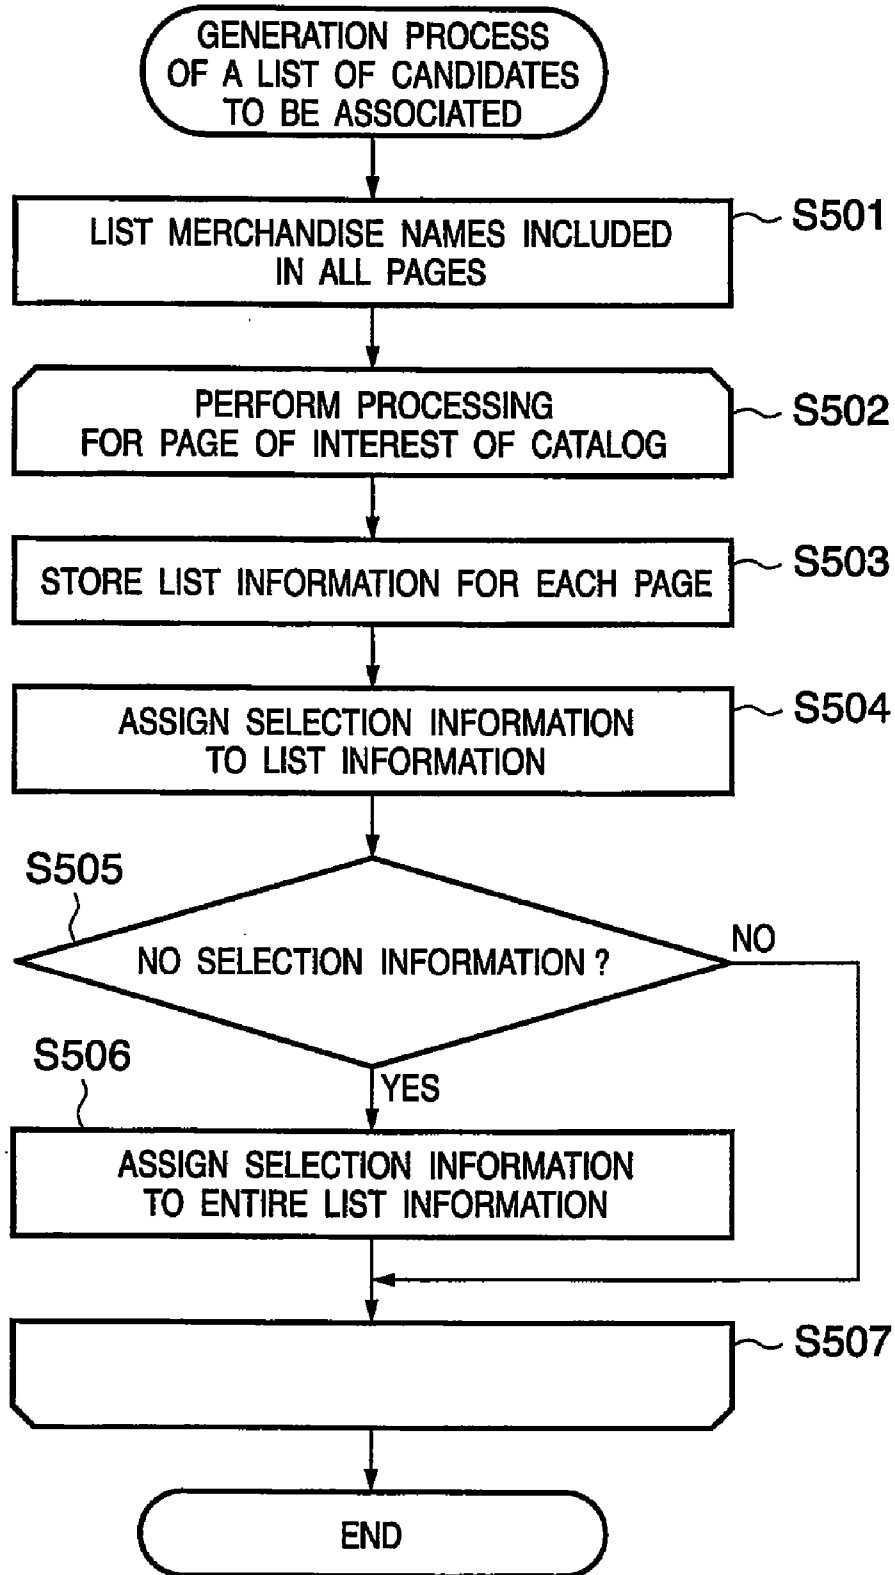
GENERATION PROCESS OF A LIST OF CANDIDATES TO BE ASSOCIATED

S501
LIST MERCHANDISE NAMES INCLUDED IN ALL PAGES

S502
PERFORM PROCESSING FOR PAGE OF INTEREST OF CATALOG

S503
STORE LIST INFORMATION FOR EACH PAGE

S504
ASSIGN SELECTION INFORMATION TO LIST INFORMATION

S505
NO SELECTION INFORMATION ?

NO

S506
YES

ASSIGN SELECTION INFORMATION TO ENTIRE LIST INFORMATION

S507

END